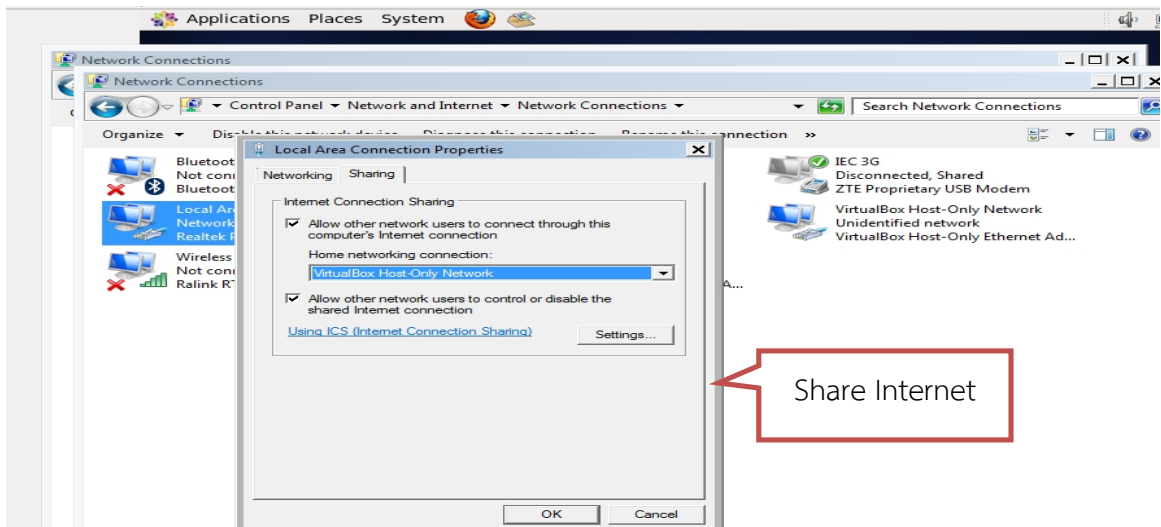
Applications Places System

Network Connections

Network Connections

Control Panel ▾ Network and Internet ▾ Network Connections ▾

Search Network Connections

Organize ▾ Disable this network device Diagnose this connection Rename this connection »

Bluetoot
Not conn
Bluetoot

Local Ar
Network
Realtek P

Wireless
Not conn
Ralink RT

A...

IEC 3G
Disconnected, Shared
ZTE Proprietary USB Modem

VirtualBox Host-Only Network
Unidentified network
VirtualBox Host-Only Ethernet Ad...

Local Area Connection Properties

Networking Sharing

Internet Connection Sharing

Allow other network users to connect through this computer's Internet connection

Home networking connection:

VirtualBox Host-Only Network

Allow other network users to control or disable the shared Internet connection

Using ICS (Internet Connection Sharing)

Settings...

OK Cancel

Share Internet